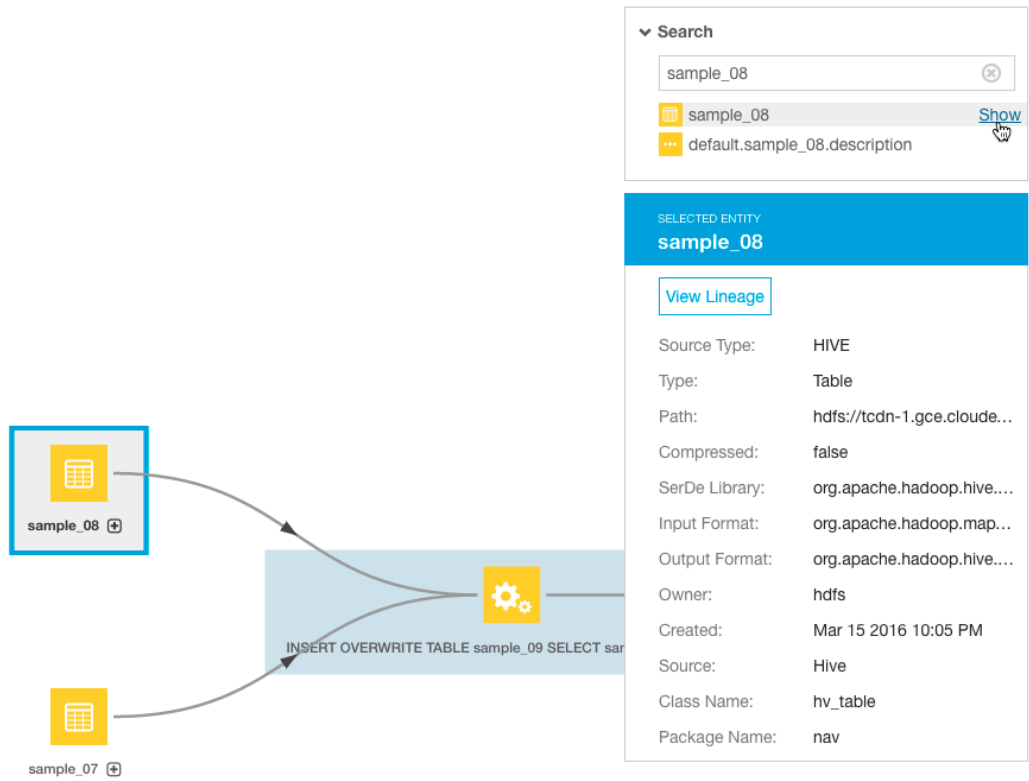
Search

sample_08

sample_08 Show

default.sample_08.description

SELECTED ENTITY
sample_08

View Lineage

| | |
|---|---|
| Source Type: | HIVE |
| Type: | Table |
| Path: | hdfs://tcdn-1.gce.cloude... |
| Compressed: | false |
| SerDe Library: | org.apache.hadoop.hive.... |
| Input Format: | org.apache.hadoop.map... |
| Output Format: | org.apache.hadoop.hive.... |
| Owner: | hdfs |
| Created: | Mar 15 2016 10:05 PM |
| Source: | Hive |
| Class Name: | hv_table |
| Package Name: | nav |

sample_08

INSERT OVERWRITE TABLE sample_09 SELECT sa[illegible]

sample_07